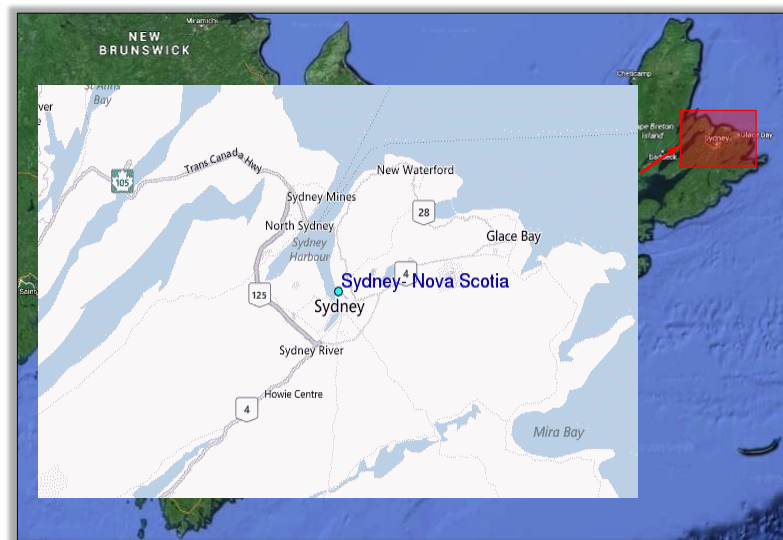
NEW BRUNSWICK
Miramichi
Cheticamp
Cape Breton Island
Baddeck
Sydney
Glace Bay
St Anns Bay
105
Trans Canada Hwy
New Waterford
Sydney Mines
28
North Sydney
Sydney Harbour
Glace Bay
4
Sydney- Nova Scotia
125
Sydney
Sydney River
Howie Centre
4
Mira Bay